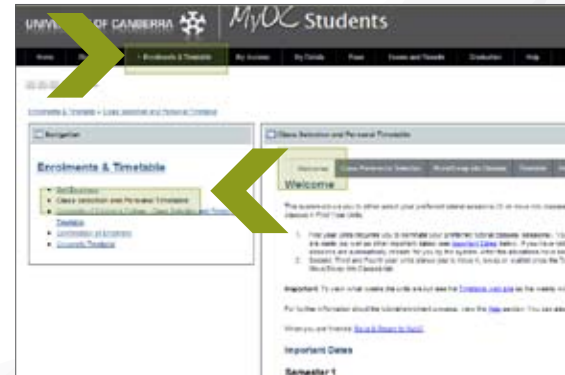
UNIV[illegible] OF CANBERRA MyUC Students

Home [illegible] Enrolments & Timetable My Access My Details Fees Exams and Results Graduation Help

Enrolments & Timetable > Class Selection and Personal Timetable

Navigation

Enrolments & Timetable

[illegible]
Class Selection and Personal Timetable
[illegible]
Timetable
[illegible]
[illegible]

Class Selection and Personal Timetable

Welcome Class Preference Selection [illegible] Timetable

Welcome

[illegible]

Important: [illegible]

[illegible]

Important Dates

Semester 1